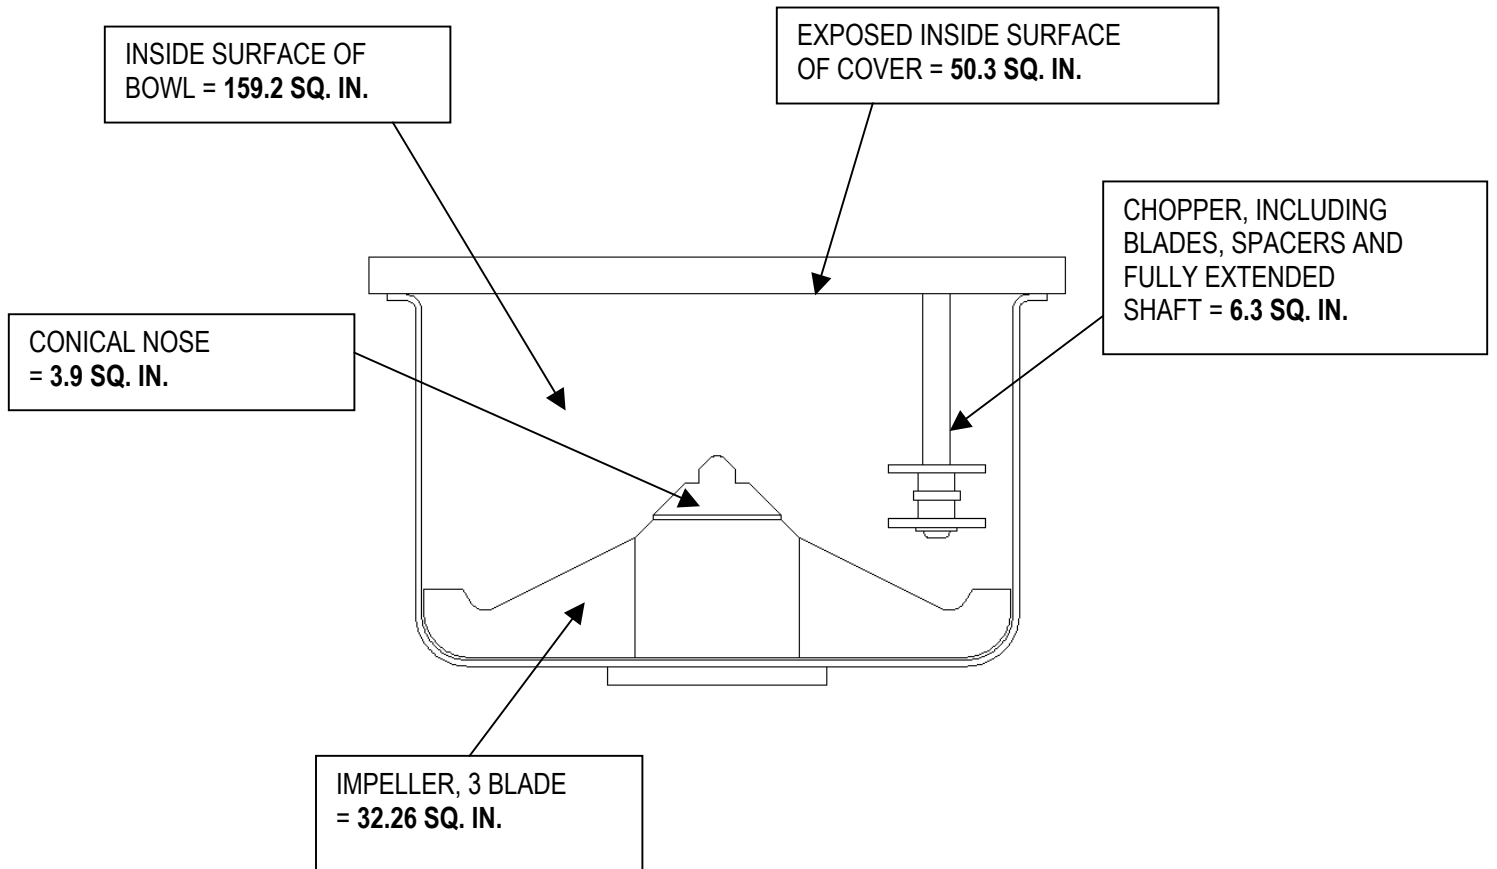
INSIDE SURFACE OF BOWL = **159.2 SQ. IN.**

EXPOSED INSIDE SURFACE OF COVER = **50.3 SQ. IN.**

CHOPPER, INCLUDING BLADES, SPACERS AND FULLY EXTENDED SHAFT = **6.3 SQ. IN.**

CONICAL NOSE = **3.9 SQ. IN.**

IMPELLER, 3 BLADE = **32.26 SQ. IN.**